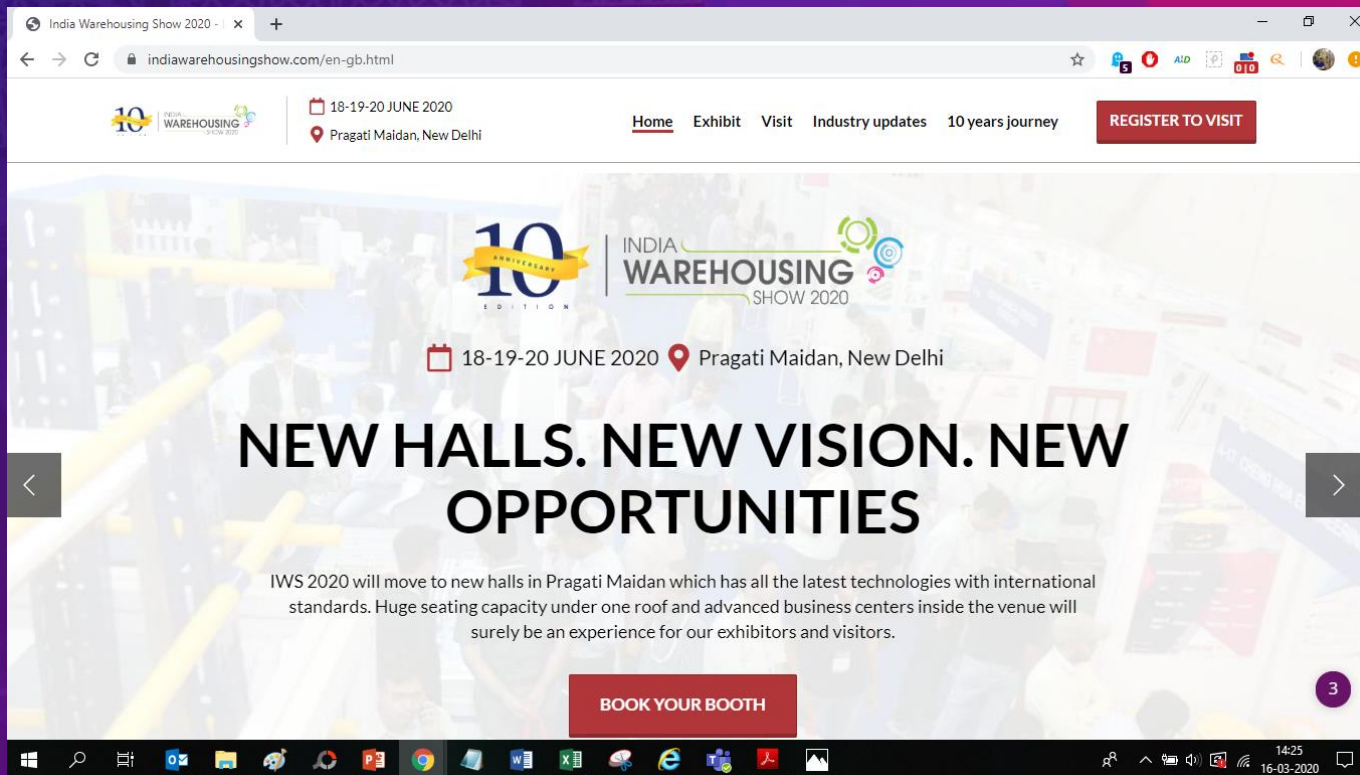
India Warehousing Show 2020 - I ×

indiawarehousingshow.com/en-gb.html

10 INDIA WAREHOUSING SHOW 2020

18-19-20 JUNE 2020
Pragati Maidan, New Delhi

Home Exhibit Visit Industry updates 10 years journey

REGISTER TO VISIT

10 ANNIVERSARY EDITION INDIA WAREHOUSING SHOW 2020

18-19-20 JUNE 2020 Pragati Maidan, New Delhi

NEW HALLS. NEW VISION. NEW OPPORTUNITIES

IWS 2020 will move to new halls in Pragati Maidan which has all the latest technologies with international standards. Huge seating capacity under one roof and advanced business centers inside the venue will surely be an experience for our exhibitors and visitors.

BOOK YOUR BOOTH

3

14:25
16-03-2020